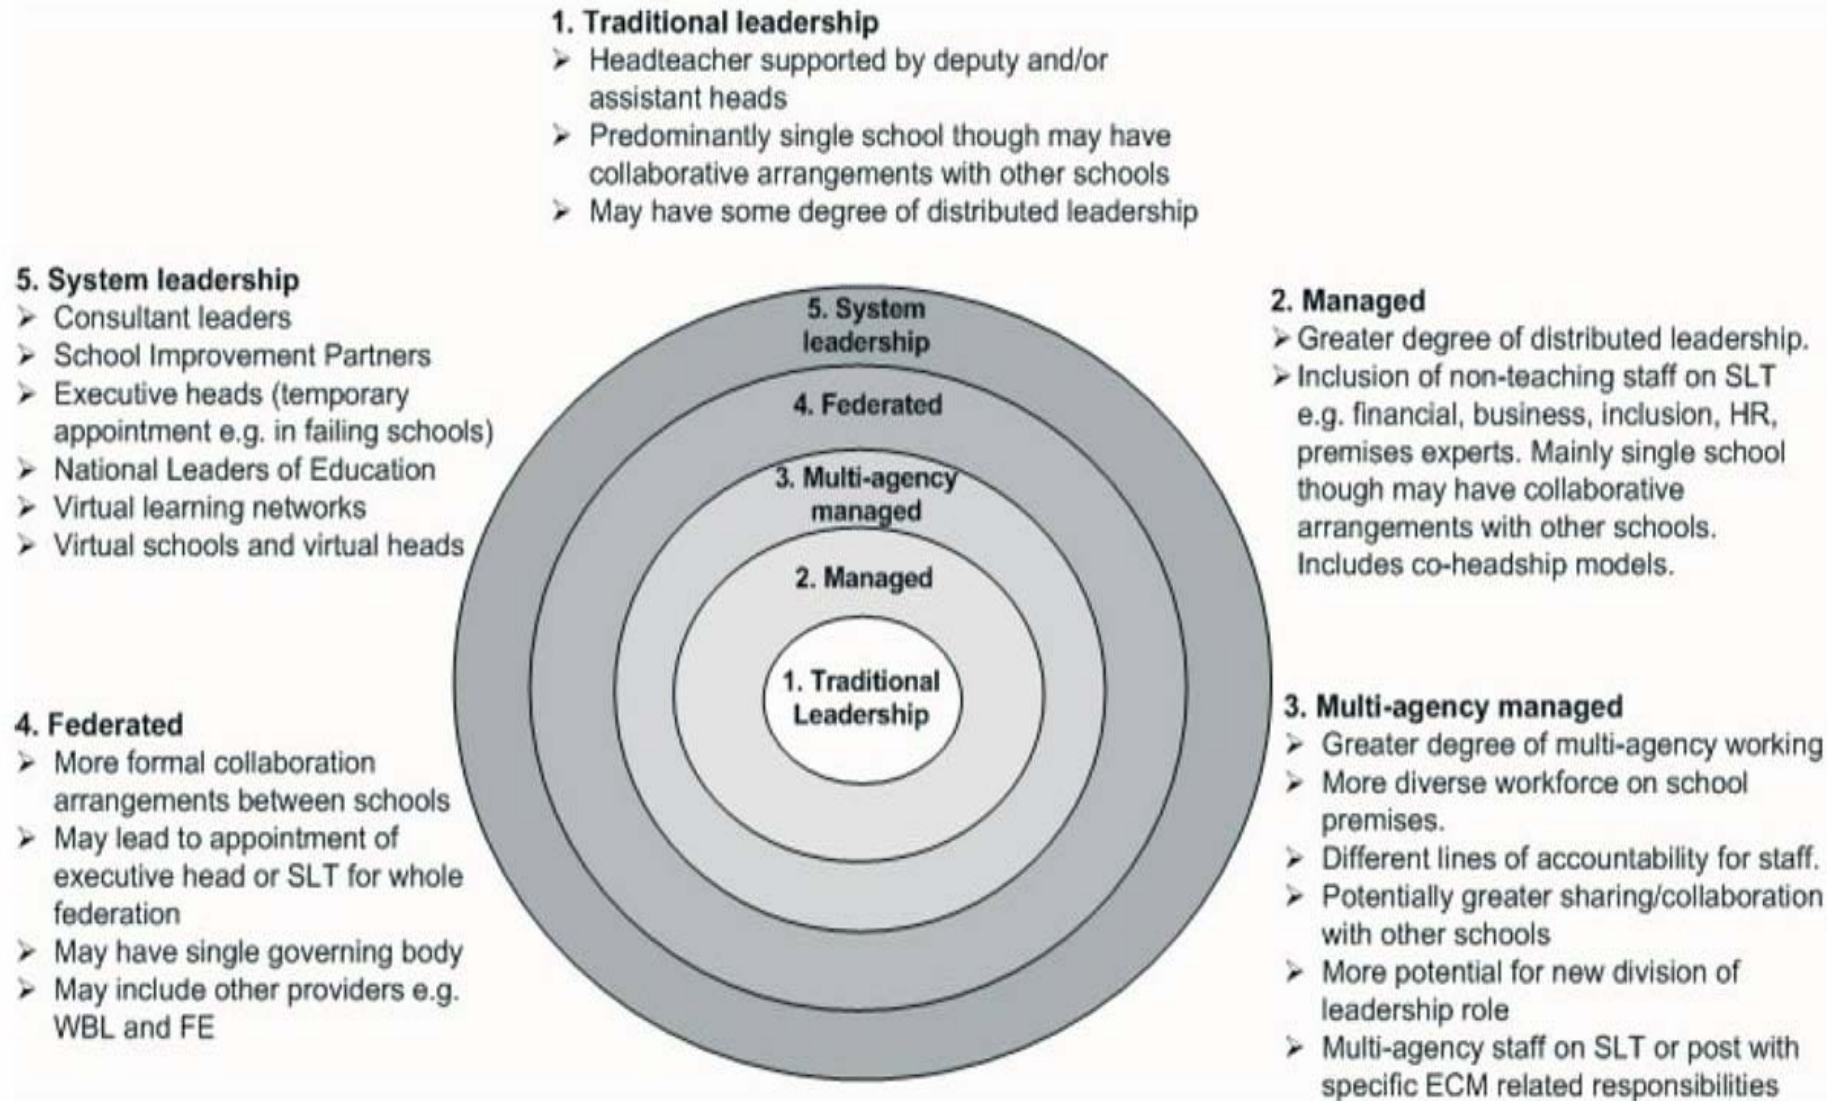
**1. Traditional leadership**
- Headteacher supported by deputy and/or assistant heads
- Predominantly single school though may have collaborative arrangements with other schools
- May have some degree of distributed leadership

**5. System leadership**
- Consultant leaders
- School Improvement Partners
- Executive heads (temporary appointment e.g. in failing schools)
- National Leaders of Education
- Virtual learning networks
- Virtual schools and virtual heads

5. System leadership

4. Federated

3. Multi-agency managed

2. Managed

1. Traditional Leadership

**2. Managed**
- Greater degree of distributed leadership.
- Inclusion of non-teaching staff on SLT e.g. financial, business, inclusion, HR, premises experts. Mainly single school though may have collaborative arrangements with other schools. Includes co-headship models.

**4. Federated**
- More formal collaboration arrangements between schools
- May lead to appointment of executive head or SLT for whole federation
- May have single governing body
- May include other providers e.g. WBL and FE

**3. Multi-agency managed**
- Greater degree of multi-agency working
- More diverse workforce on school premises.
- Different lines of accountability for staff.
- Potentially greater sharing/collaboration with other schools
- More potential for new division of leadership role
- Multi-agency staff on SLT or post with specific ECM related responsibilities